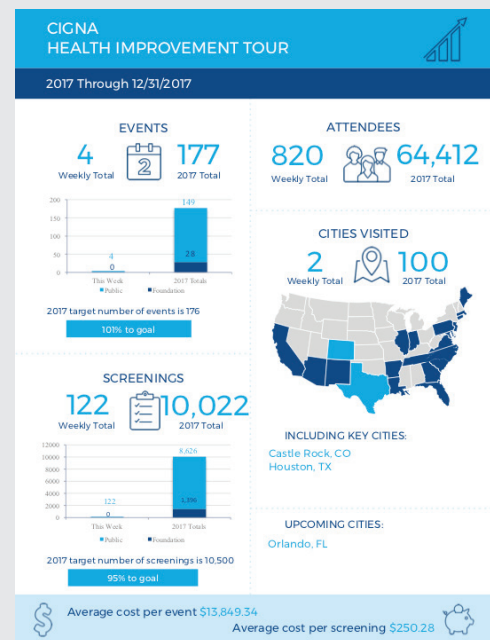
CIGNA
HEALTH IMPROVEMENT TOUR

2017 Through 12/31/2017

EVENTS

4
Weekly Total

2

177
2017 Total

200
150
100
50
0

149
4
0
28

This Week
2017 Totals

Public
Foundation

2017 target number of events is 176

101% to goal

SCREENINGS

122
Weekly Total

10,022
2017 Total

12000
10000
8000
6000
4000
2000
0

8,626
122
0
1,396

This Week
2017 Totals

Public
Foundation

2017 target number of screenings is 10,500

95% to goal

ATTENDEES

820
Weekly Total

64,412
2017 Total

CITIES VISITED

2
Weekly Total

100
2017 Total

INCLUDING KEY CITIES:

Castle Rock, CO
Houston, TX

UPCOMING CITIES:

Orlando, FL

Average cost per event $13,849.34

Average cost per screening $250.28